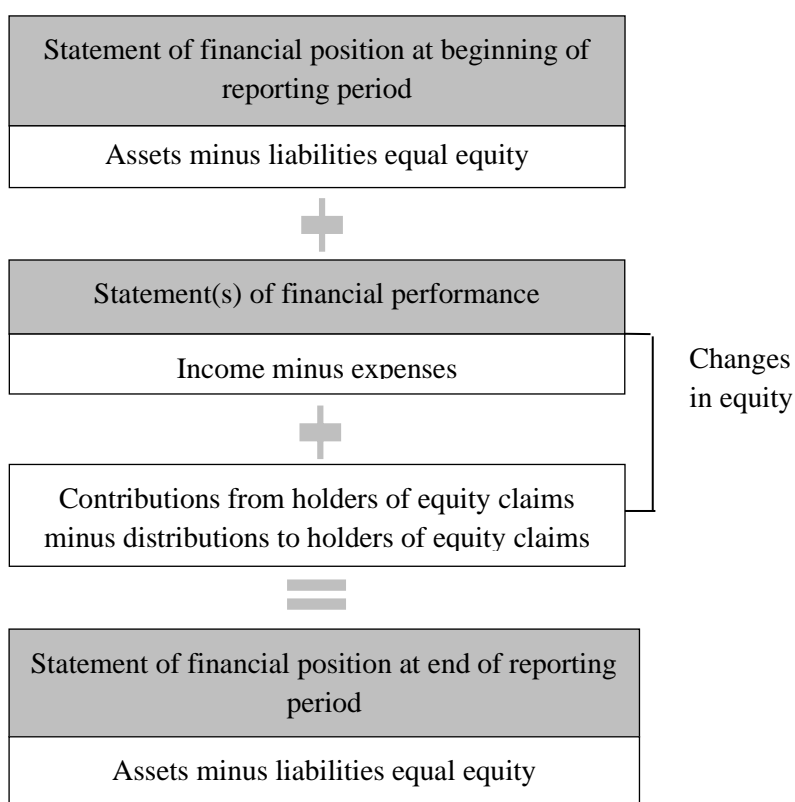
Statement of financial position at beginning of reporting period

Assets minus liabilities equal equity

Statement(s) of financial performance

Income minus expenses

Changes in equity

Contributions from holders of equity claims minus distributions to holders of equity claims

Statement of financial position at end of reporting period

Assets minus liabilities equal equity